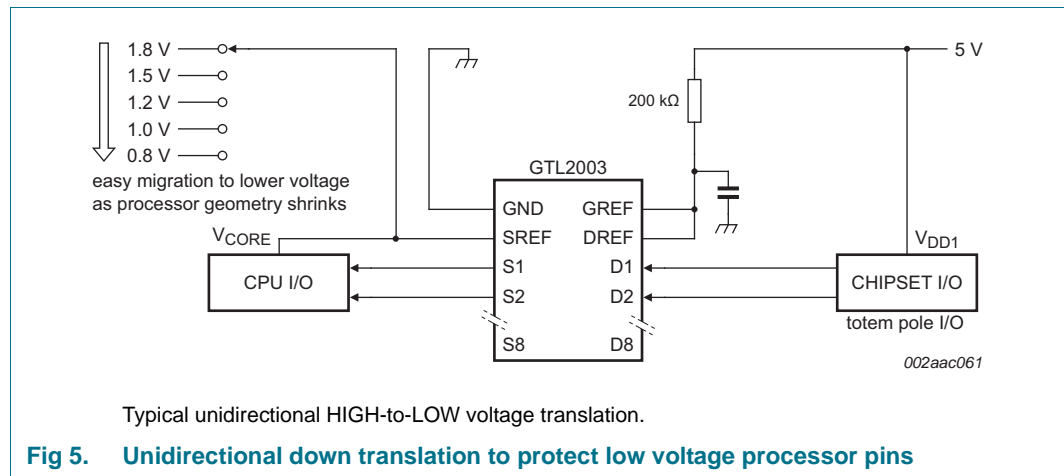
1.8 V
1.5 V
1.2 V
1.0 V
0.8 V
easy migration to lower voltage as processor geometry shrinks

5 V

200 kΩ

GTL2003

$V_{CORE}$

GND
SREF
S1
S2
S8

GREF
DREF
D1
D2
D8

$V_{DD1}$

CPU I/O

CHIPSET I/O

totem pole I/O

002aac061

Typical unidirectional HIGH-to-LOW voltage translation.

Fig 5. Unidirectional down translation to protect low voltage processor pins